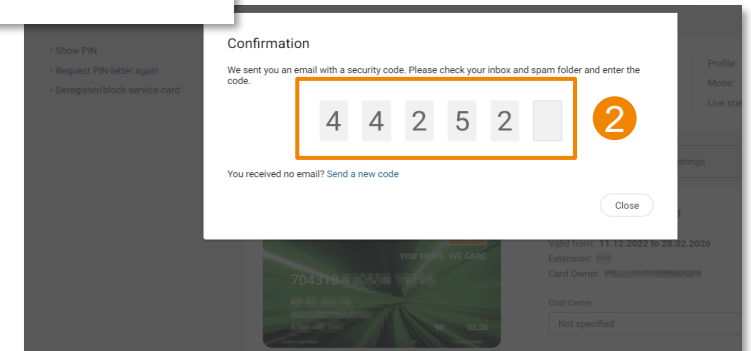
Show PIN
Request PIN-letter again
Deregister/block service card

Confirmation

We sent you an email with a security code. Please check your inbox and spam folder and enter the code.

4 4 2 5 2

2

You received no email? Send a new code

Close

Profile:
Mode:
Live sta

ettings

Valid from: 11.12.2022 to 28.02.2026
Extension: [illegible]
Card Owner: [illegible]

Cost Center
Not specified

YOU DRIVE. WE CARE.
704310
02/26